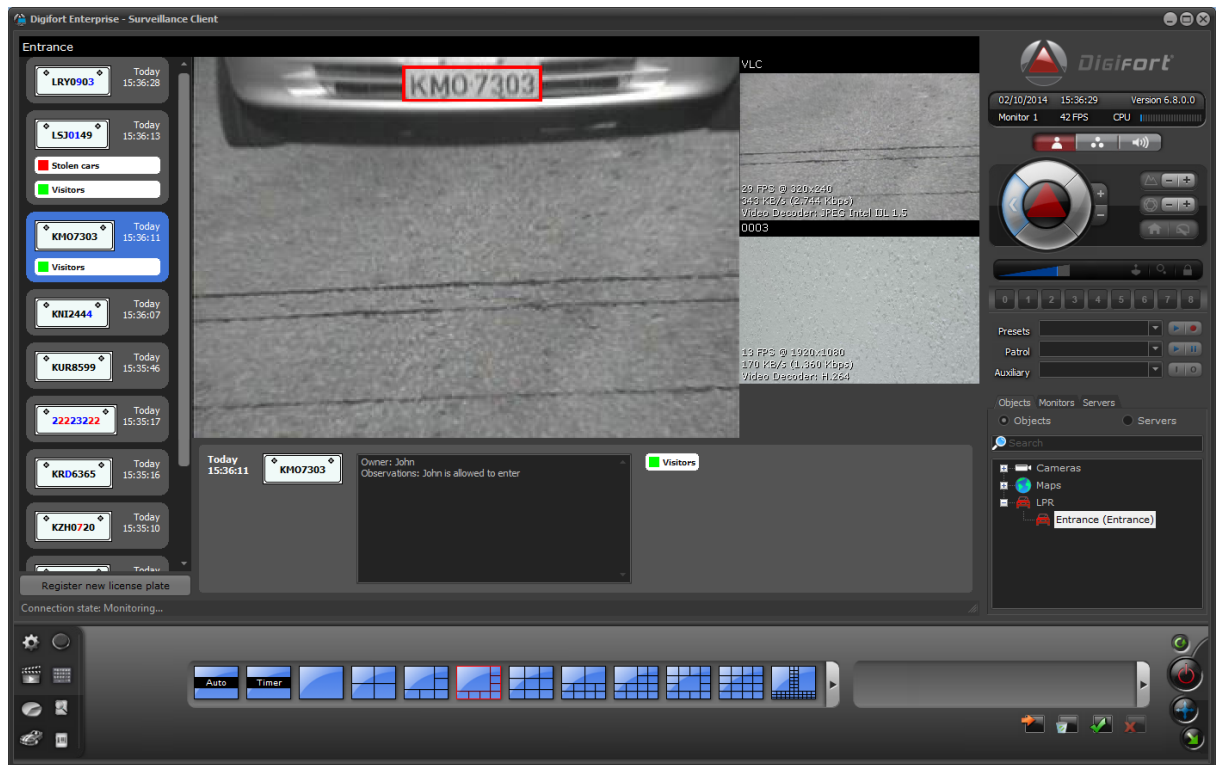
Digifort Enterprise - Surveillance Client

Entrance

LRY0903 Today 15:36:28

LSJ0149 Today 15:36:13

Stolen cars

Visitors

KMO7303 Today 15:36:11

Visitors

KNI2444 Today 15:36:07

KUR8599 Today 15:35:46

22223222 Today 15:35:17

KRD6365 Today 15:35:16

KZH0720 Today 15:35:10

Today

Register new license plate

Connection state: Monitoring...

KMO·7303

VLC

29 FPS @ 320x240
343 KB/s (2.744 Kbps)
Video Decoder: JPEG Intel IJL 1.5

0003

13 FPS @ 1920x1080
170 KB/s (1.360 Kbps)
Video Decoder: H.264

Today 15:36:11

KMO7303

Owner: John
Observations: John is allowed to enter

Visitors

Digifort

02/10/2014 15:36:29 Version 6.8.0.0

Monitor 1 42 FPS CPU

0 1 2 3 4 5 6 7 8

Presets

Patrol

Auxiliary

Objects Monitors Servers

Objects Servers

Search

Cameras

Maps

LPR

Entrance (Entrance)

Auto

Timer